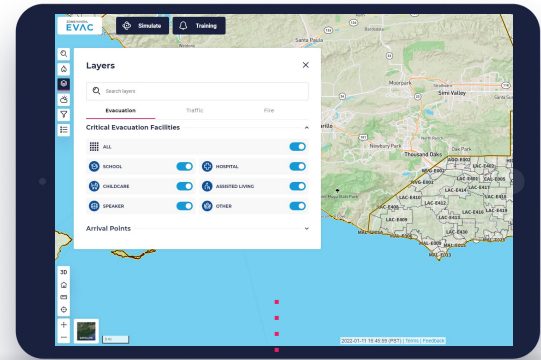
EVAC

Simulate

Training

Layers

Search layers

Evacuation

Traffic

Fire

Critical Evacuation Facilities

ALL

SCHOOL

HOSPITAL

CHILDCARE

ASSISTED LIVING

SPEAKER

OTHER

Arrival Points

3D

Santa Paula

Moorpark

Simi Valley

Newbury Park

Thousand Oaks

Oak Park

LAC-E402

LAC-E403

LAC-E405

LAC-E406

LAC-E407

LAC-E408

LAC-E409

LAC-E410

LAC-E412

LAC-E413

LAC-E414

LAC-E417

MAL-E003

MAL-E010

Malibu

2022-01-11 15:45:55 (PST) | Terms | Feedback